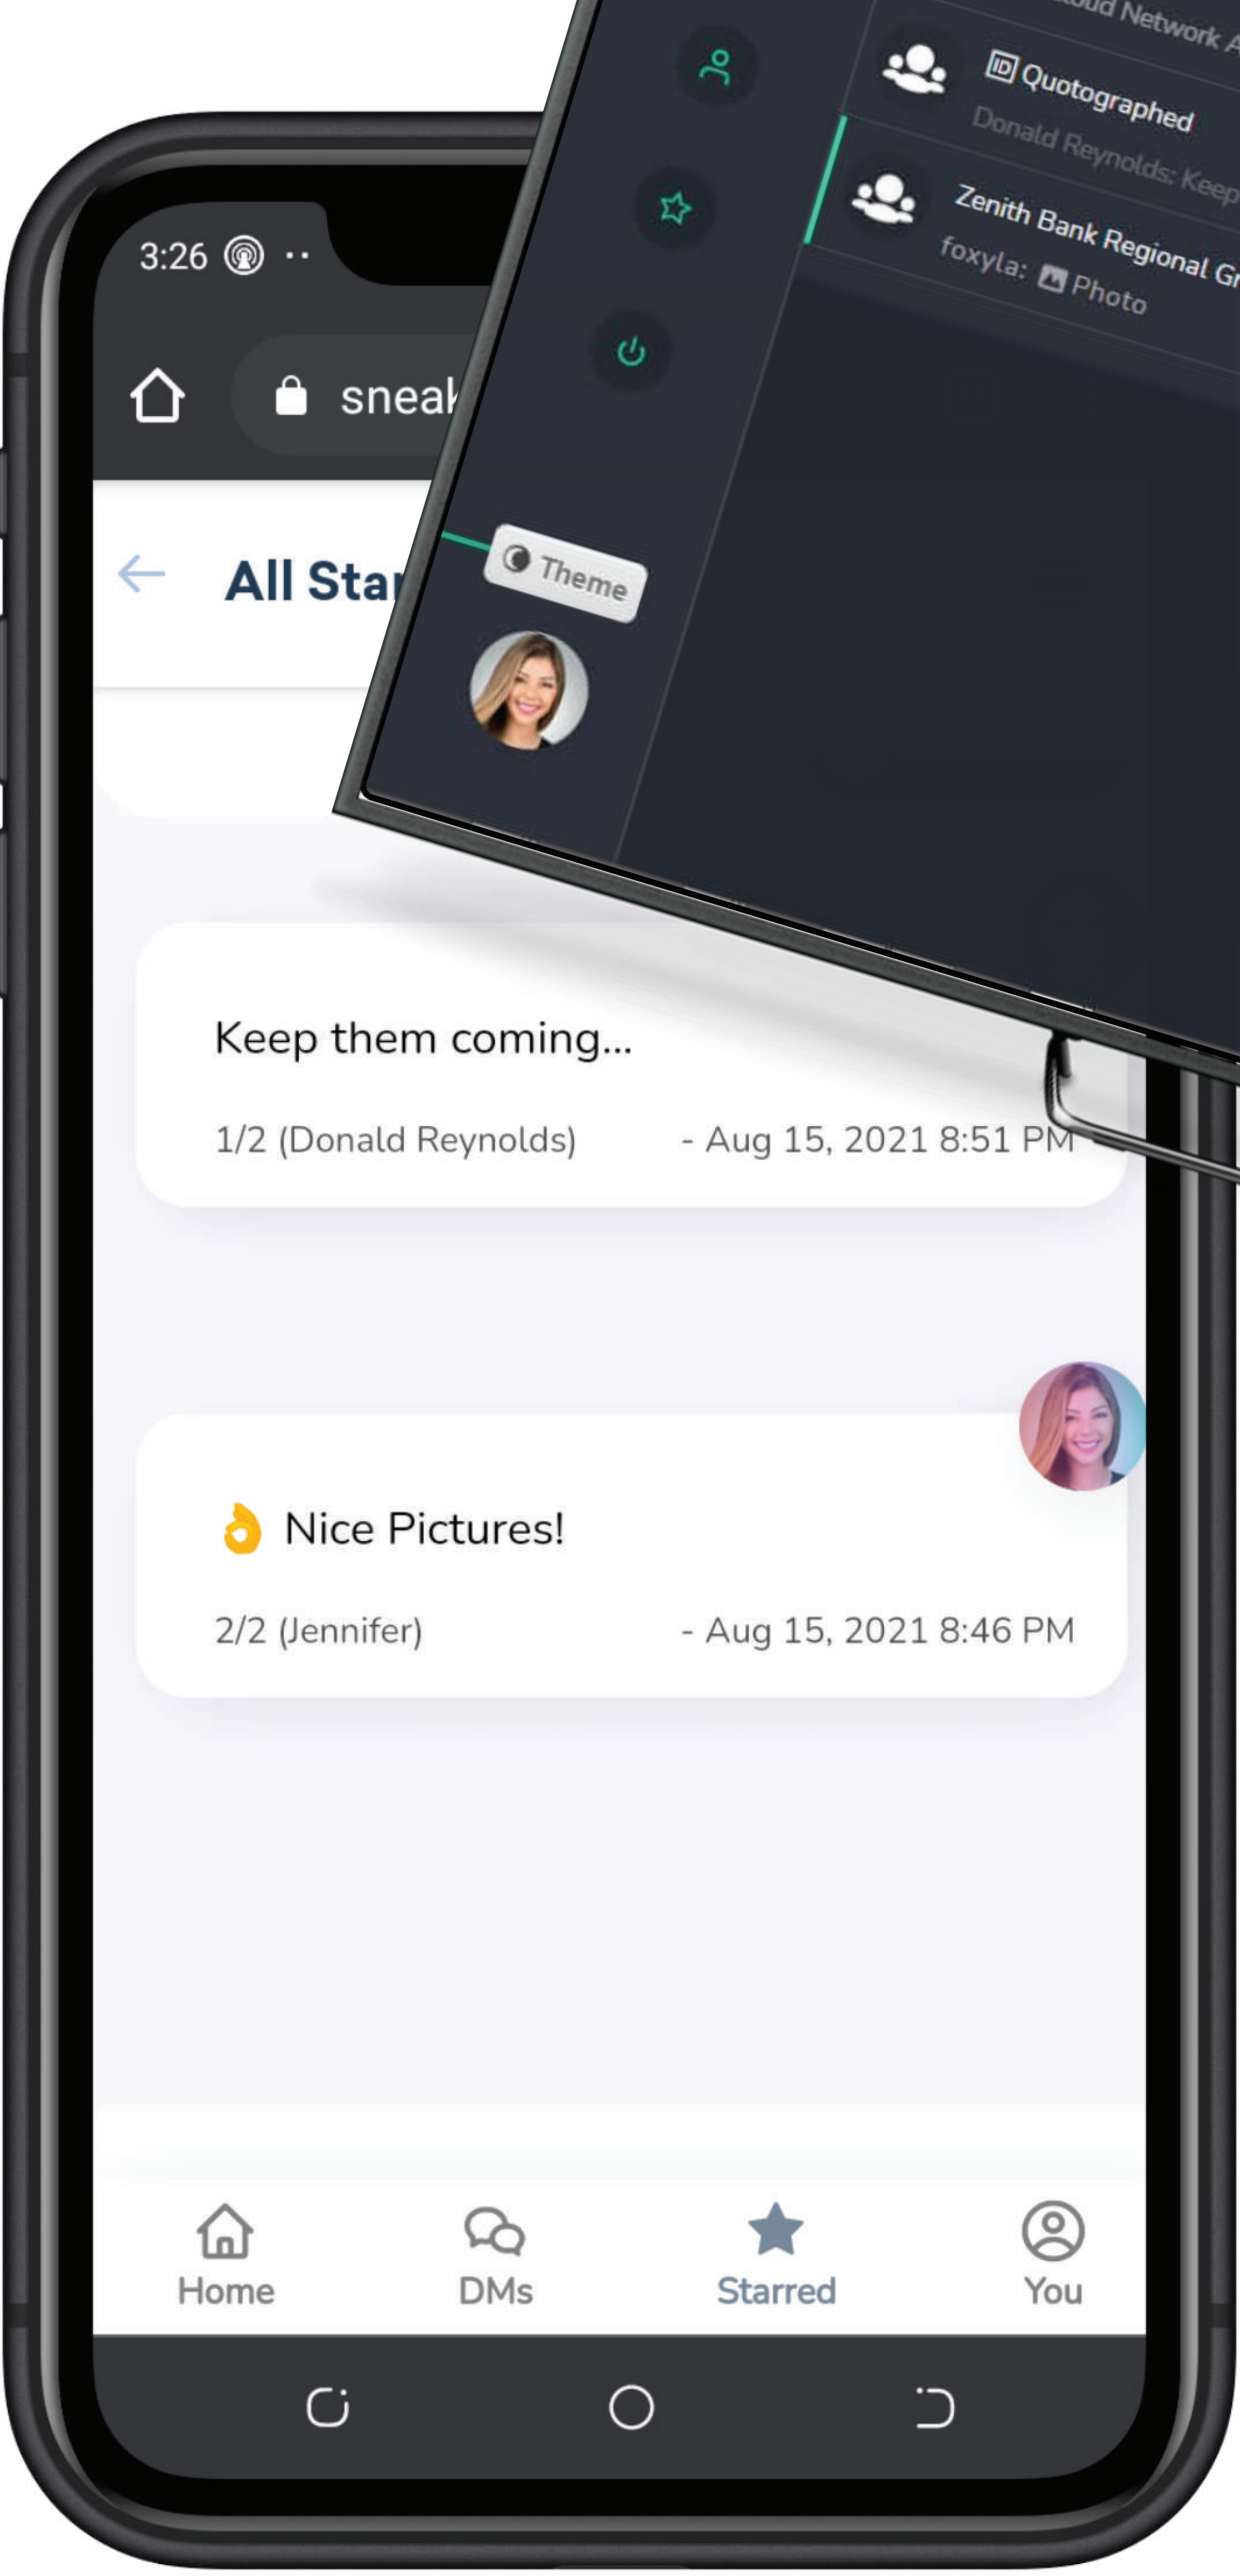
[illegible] Network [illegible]

Quotographed

Donald Reynolds: Keep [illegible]

Zenith Bank Regional Gr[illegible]

foxyla: Photo

Theme

3:26

sneak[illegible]

All Star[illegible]

Keep them coming...

1/2 (Donald Reynolds) - Aug 15, 2021 8:51 PM

👌 Nice Pictures!

2/2 (Jennifer) - Aug 15, 2021 8:46 PM

Home DMs Starred You